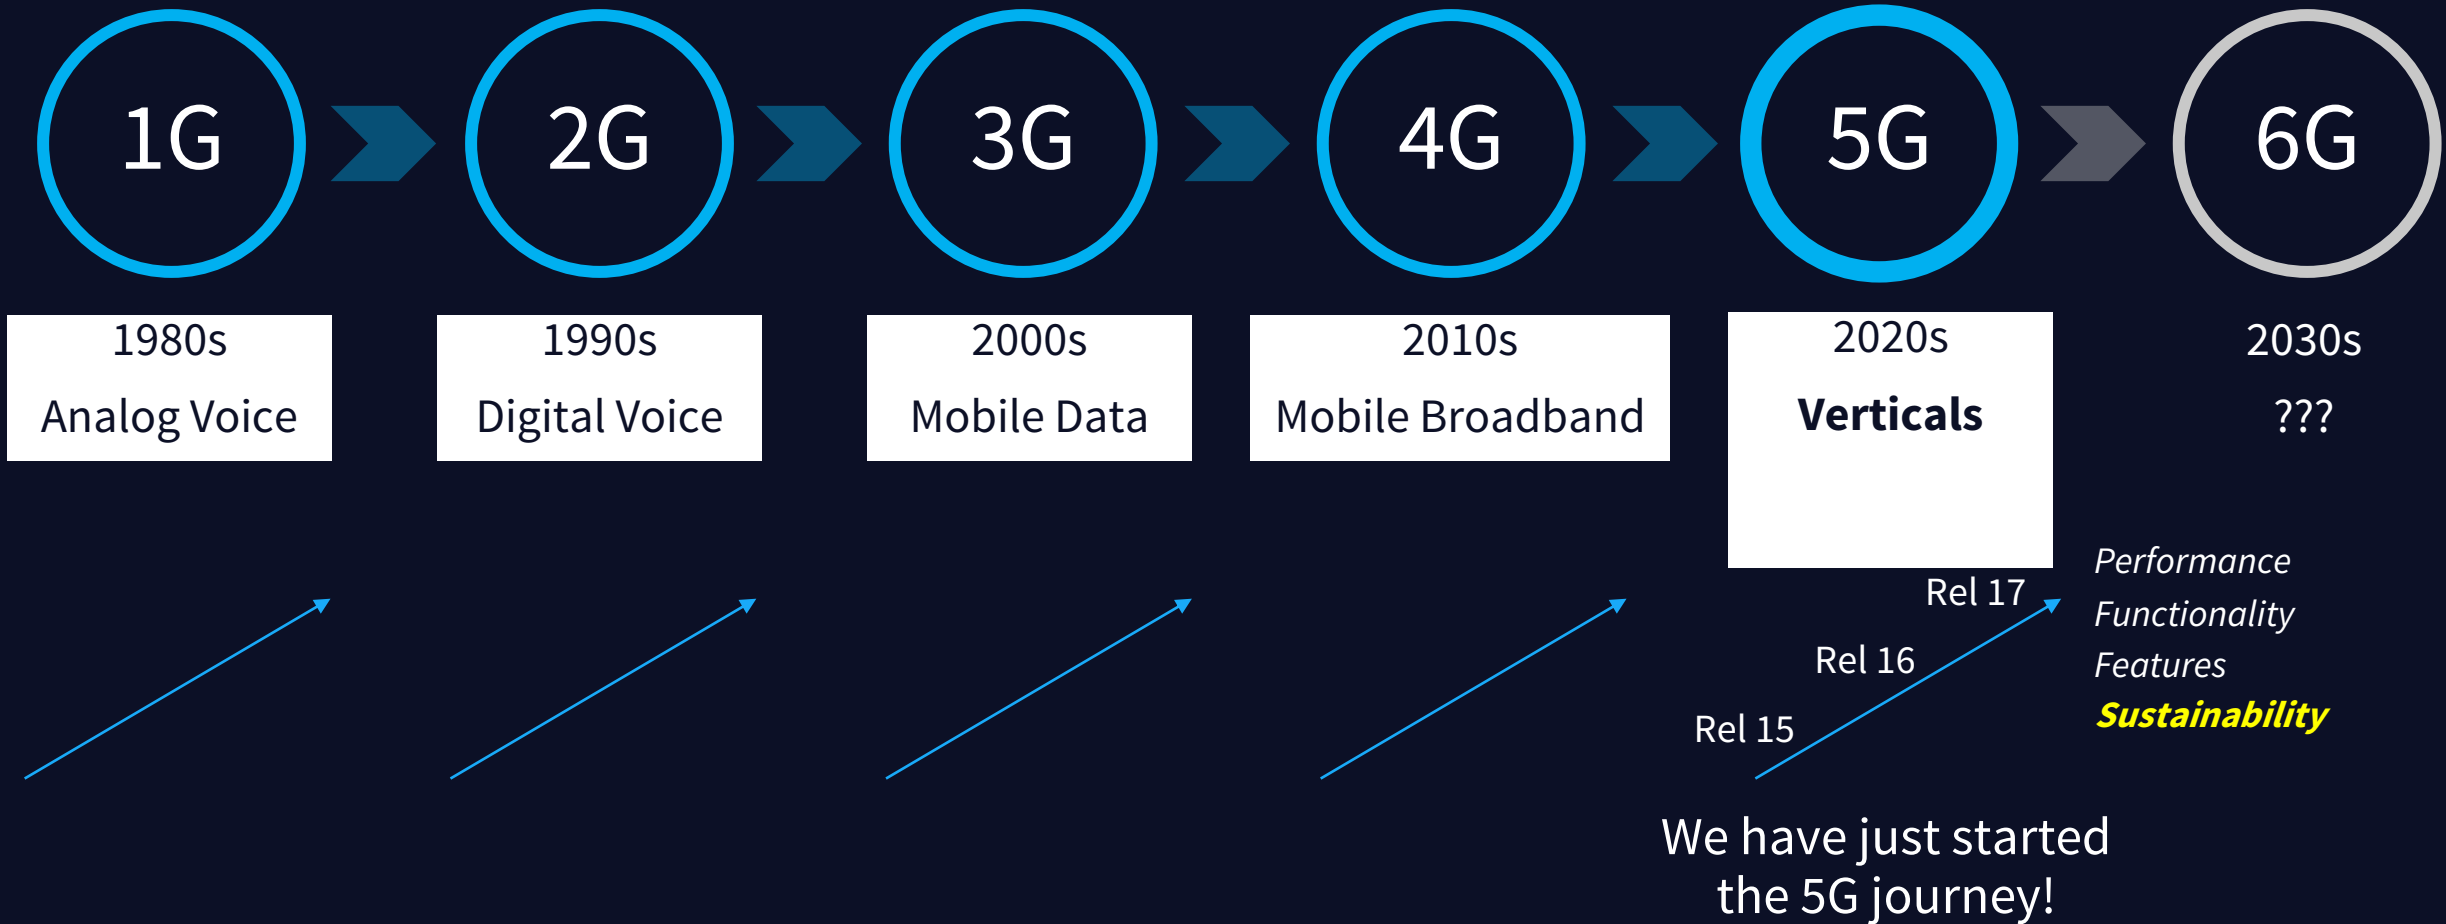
1G

2G

3G

4G

5G

6G

1980s
Analog Voice

1990s
Digital Voice

2000s
Mobile Data

2010s
Mobile Broadband

2020s
Verticals

2030s
???

Rel 17
Rel 16
Rel 15

Performance
Functionality
Features
Sustainability

We have just started the 5G journey!